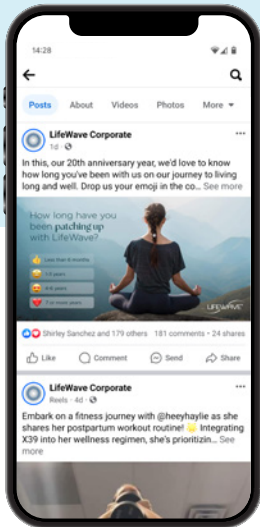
14:28

Posts About Videos Photos More

LifeWave Corporate
1d · 

In this, our 20th anniversary year, we'd love to know how long you've been with us on our journey to living long and well. Drop us your emoji in the co... See more

How long have you been patching up with LifeWave?

Less than 6 months
1-5 years
5-10 years
10-15 years
15 or more years

LIFEWAVE

Shirley Sanchez and 179 others 181 comments · 24 shares

Like Comment Send Share

LifeWave Corporate
Reels · 4d · 

Embark on a fitness journey with @heeyhaylie as she shares her postpartum workout routine! Integrating X39 into her wellness regimen, she's prioritizin... See more